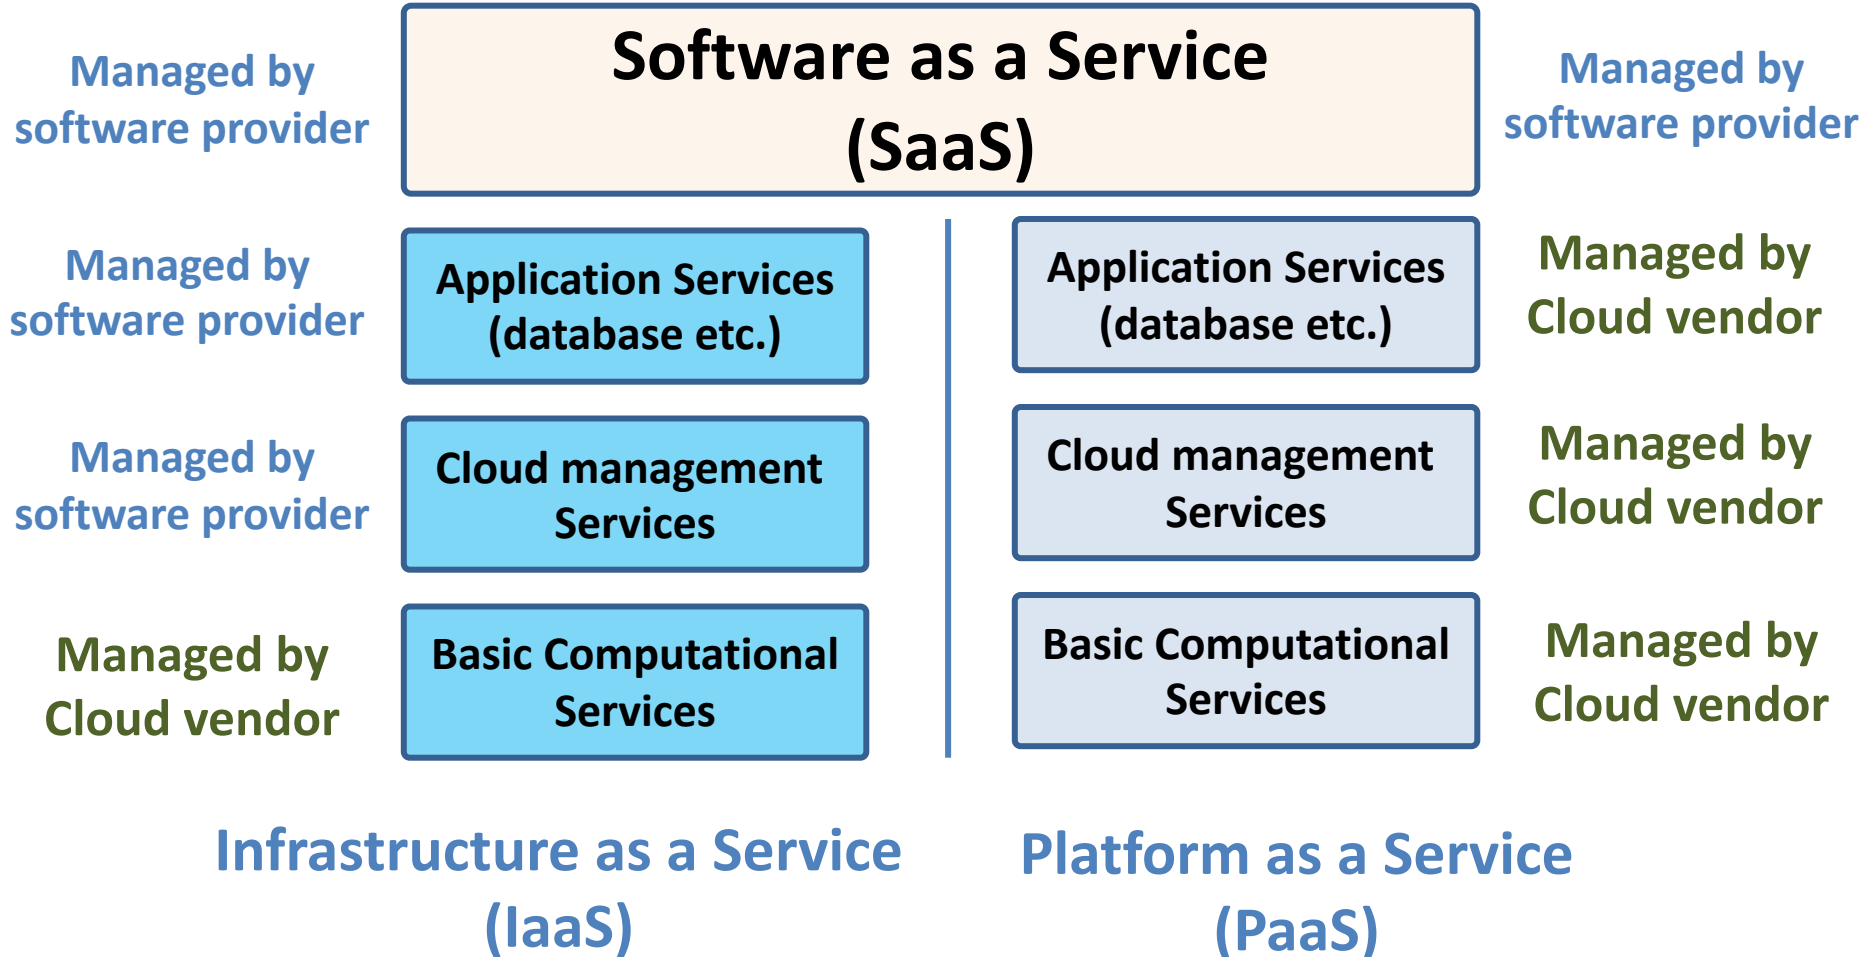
Managed by software provider

Software as a Service (SaaS)

Managed by software provider

Managed by software provider

Application Services (database etc.)

Application Services (database etc.)

Managed by Cloud vendor

Managed by software provider

Cloud management Services

Cloud management Services

Managed by Cloud vendor

Managed by Cloud vendor

Basic Computational Services

Basic Computational Services

Managed by Cloud vendor

Infrastructure as a Service (IaaS)

Platform as a Service (PaaS)